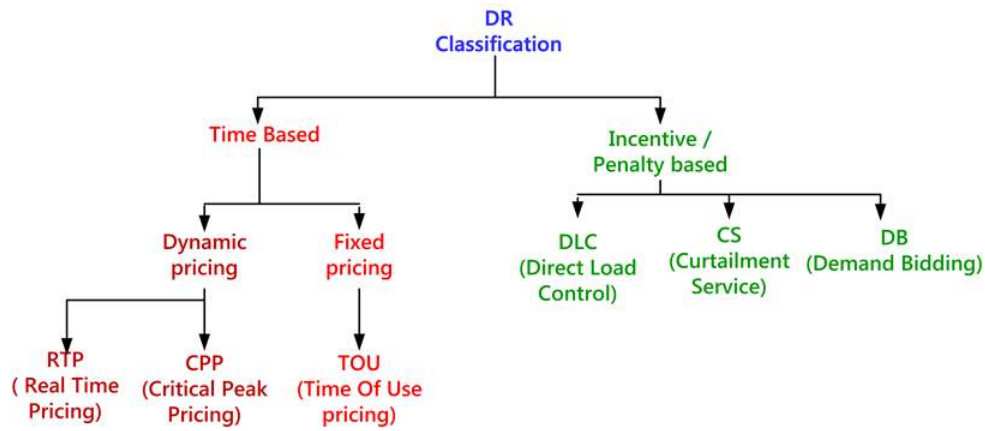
DR Classification

Time Based

Incentive / Penalty based

Dynamic pricing

Fixed pricing

DLC (Direct Load Control)

CS (Curtailment Service)

DB (Demand Bidding)

RTP ( Real Time Pricing)

CPP (Critical Peak Pricing)

TOU (Time Of Use pricing)